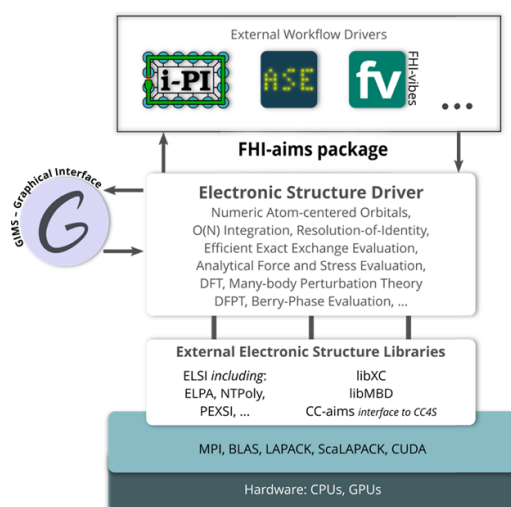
External Workflow Drivers

i-PI

ASE

fv

FHI-vibes

...

FHI-aims package

GIMS – Graphical Interface

G

Electronic Structure Driver

Numeric Atom-centered Orbitals, O(N) Integration, Resolution-of-Identity, Efficient Exact Exchange Evaluation, Analytical Force and Stress Evaluation, DFT, Many-body Perturbation Theory DFPT, Berry-Phase Evaluation, ...

External Electronic Structure Libraries

ELSI *including*:
ELPA, NTPoly,
PEXSI, ...

libXC
libMBD
CC-aims *interface to CC4S*

MPI, BLAS, LAPACK, ScaLAPACK, CUDA

Hardware: CPUs, GPUs